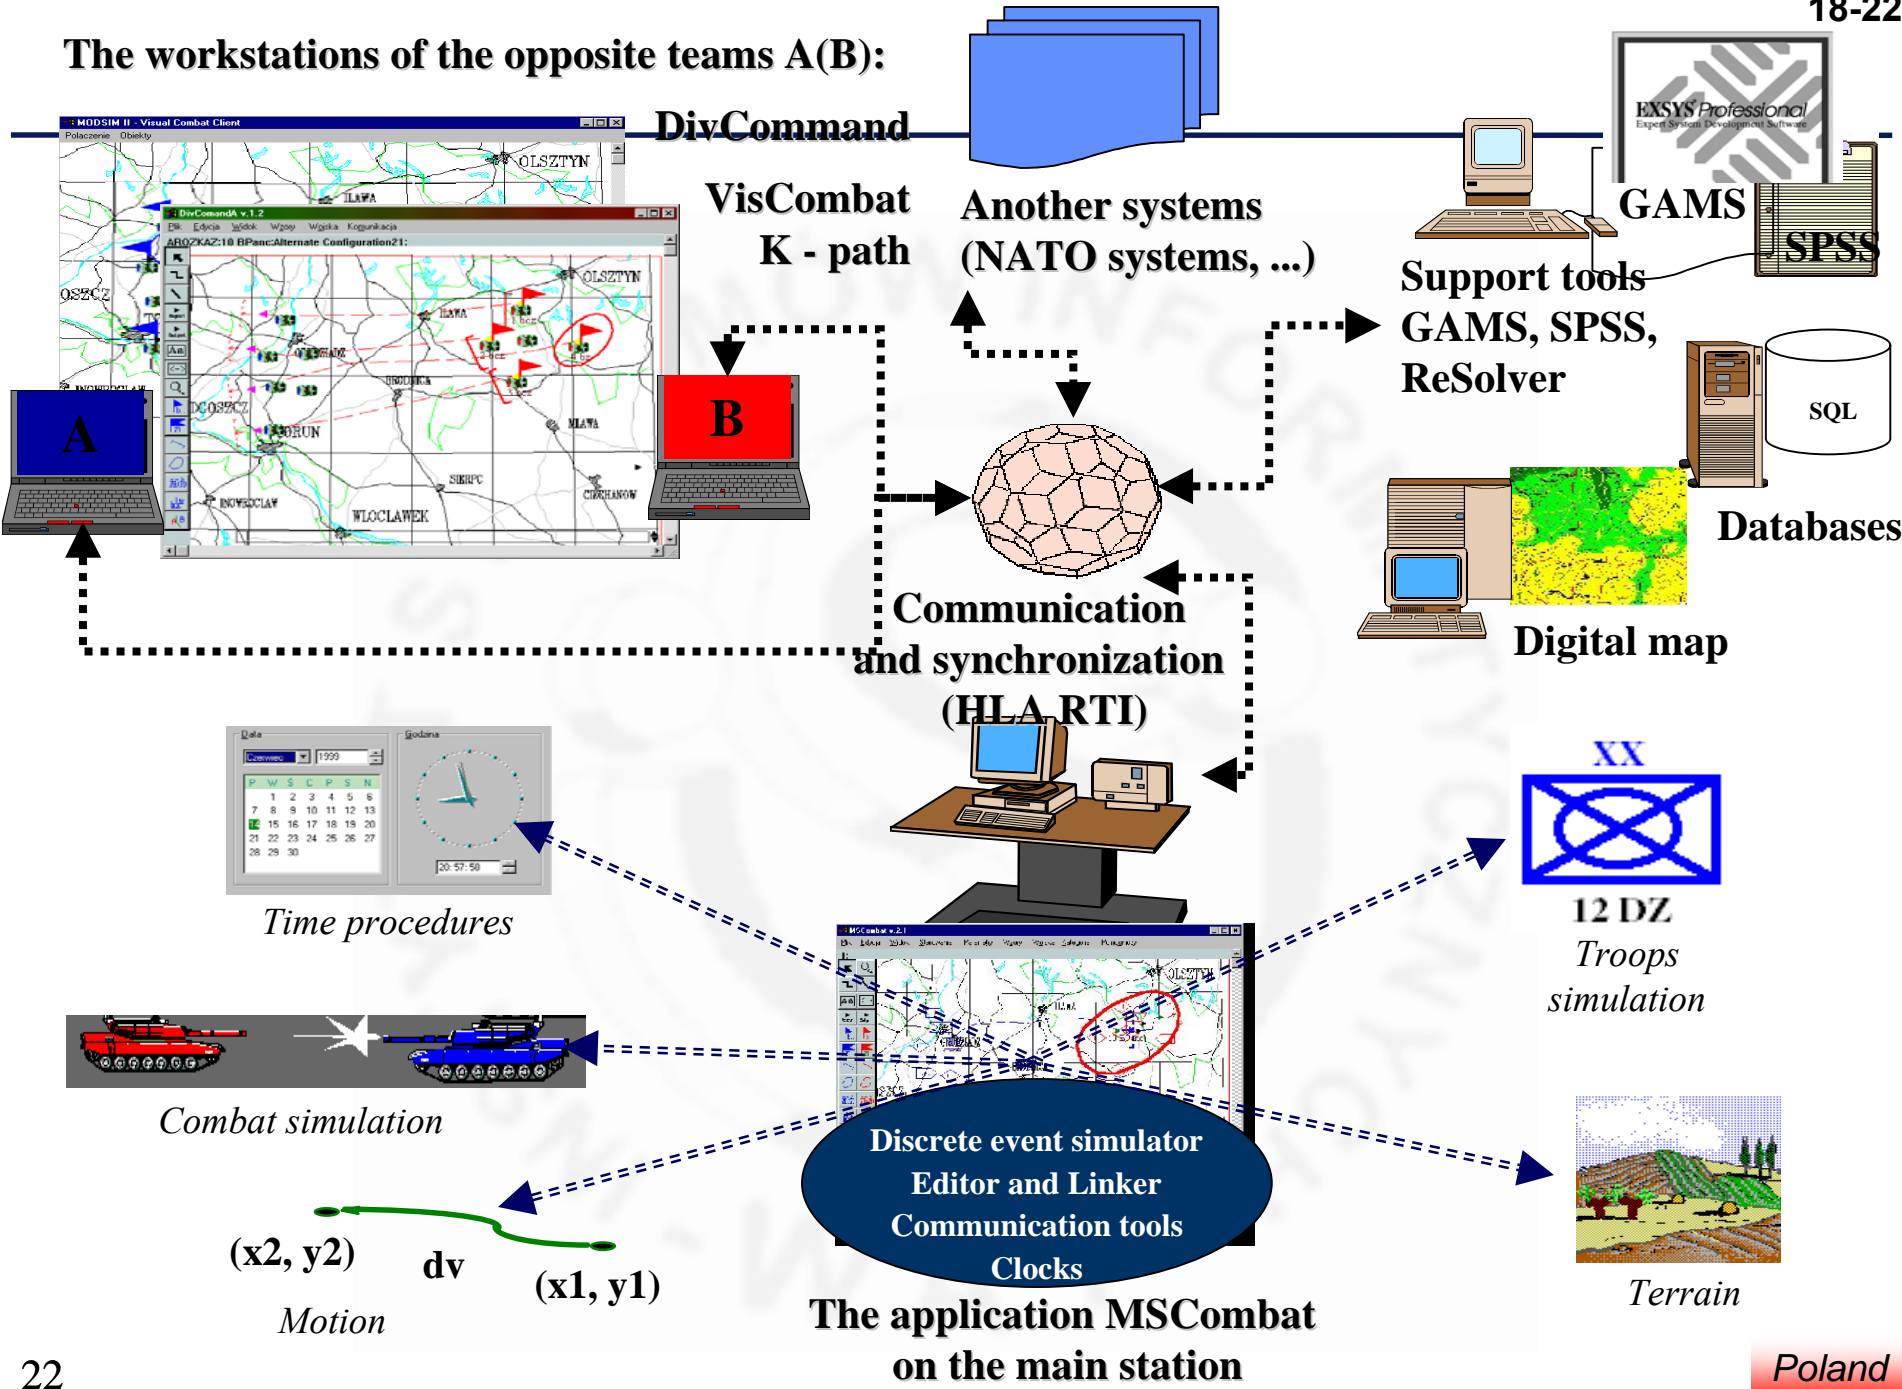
18-22

The workstations of the opposite teams A(B):

MODSIM II - Visual Combat Client
Polaczenie Obiekty
OLSZTYN
ILAWA
OSZCZ
DivComandA v.1.2
Plik Edycja Widok Wzory Wojska Komunikacja
AROZKAZ:18 BPanc:Alternate Configuration21:
OLSZTYN
ILAWA
MLAWA
DZOSZCZ
TORUN
SIERPC
CIECHANOW
INOWROCLAW
WLOCLAWEK

A

B

DivCommand

VisCombat
K - path

Another systems
(NATO systems, ...)

EXSYS Professional
Expert System Development Software

GAMS

SPSS

Support tools
GAMS, SPSS,
ReSolver

SQL

Databases

Digital map

Communication
and synchronization
(HLA RTI)

Data
Czerwiec 1999
P W Ś C P S N
1 2 3 4 5 6
7 8 9 10 11 12 13
14 15 16 17 18 19 20
21 22 23 24 25 26 27
28 29 30
Godzina
20:57:58

Time procedures

XX
12 DZ
Troops
simulation

Combat simulation

MSCombat v.2.1
OLSZTYN
ILAWA

Discrete event simulator
Editor and Linker
Communication tools
Clocks

Terrain

(x2, y2)
dv
(x1, y1)

Motion

The application MSCombat
on the main station

22

Poland